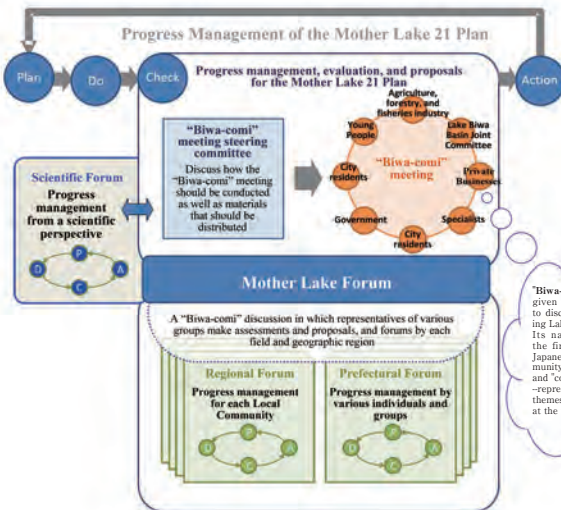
Progress Management of the Mother Lake 21 Plan

Plan

Do

Check

Action

Progress management, evaluation, and proposals for the Mother Lake 21 Plan

"Biwa-comi" meeting steering committee

Discuss how the "Biwa-comi" meeting should be conducted as well as materials that should be distributed

Agriculture, forestry, and fisheries industry

Lake Biwa Basin Joint Committee

Private Businesses

Specialists

City residents

Government

City residents

Young People

"Biwa-comi" meeting

Scientific Forum

Progress management from a scientific perspective

P

A

C

D

Mother Lake Forum

A "Biwa-comi" discussion in which representatives of various groups make assessments and proposals, and forums by each field and geographic region

Regional Forum

Progress management for each Local Community

P

A

C

D

Prefectural Forum

Progress management by various individuals and groups

P

A

C

D

"Biwa-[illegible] given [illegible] to disc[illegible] ing La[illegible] Its na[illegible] the fi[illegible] Japane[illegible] munity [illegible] and "c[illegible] –repre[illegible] themes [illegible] at the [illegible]